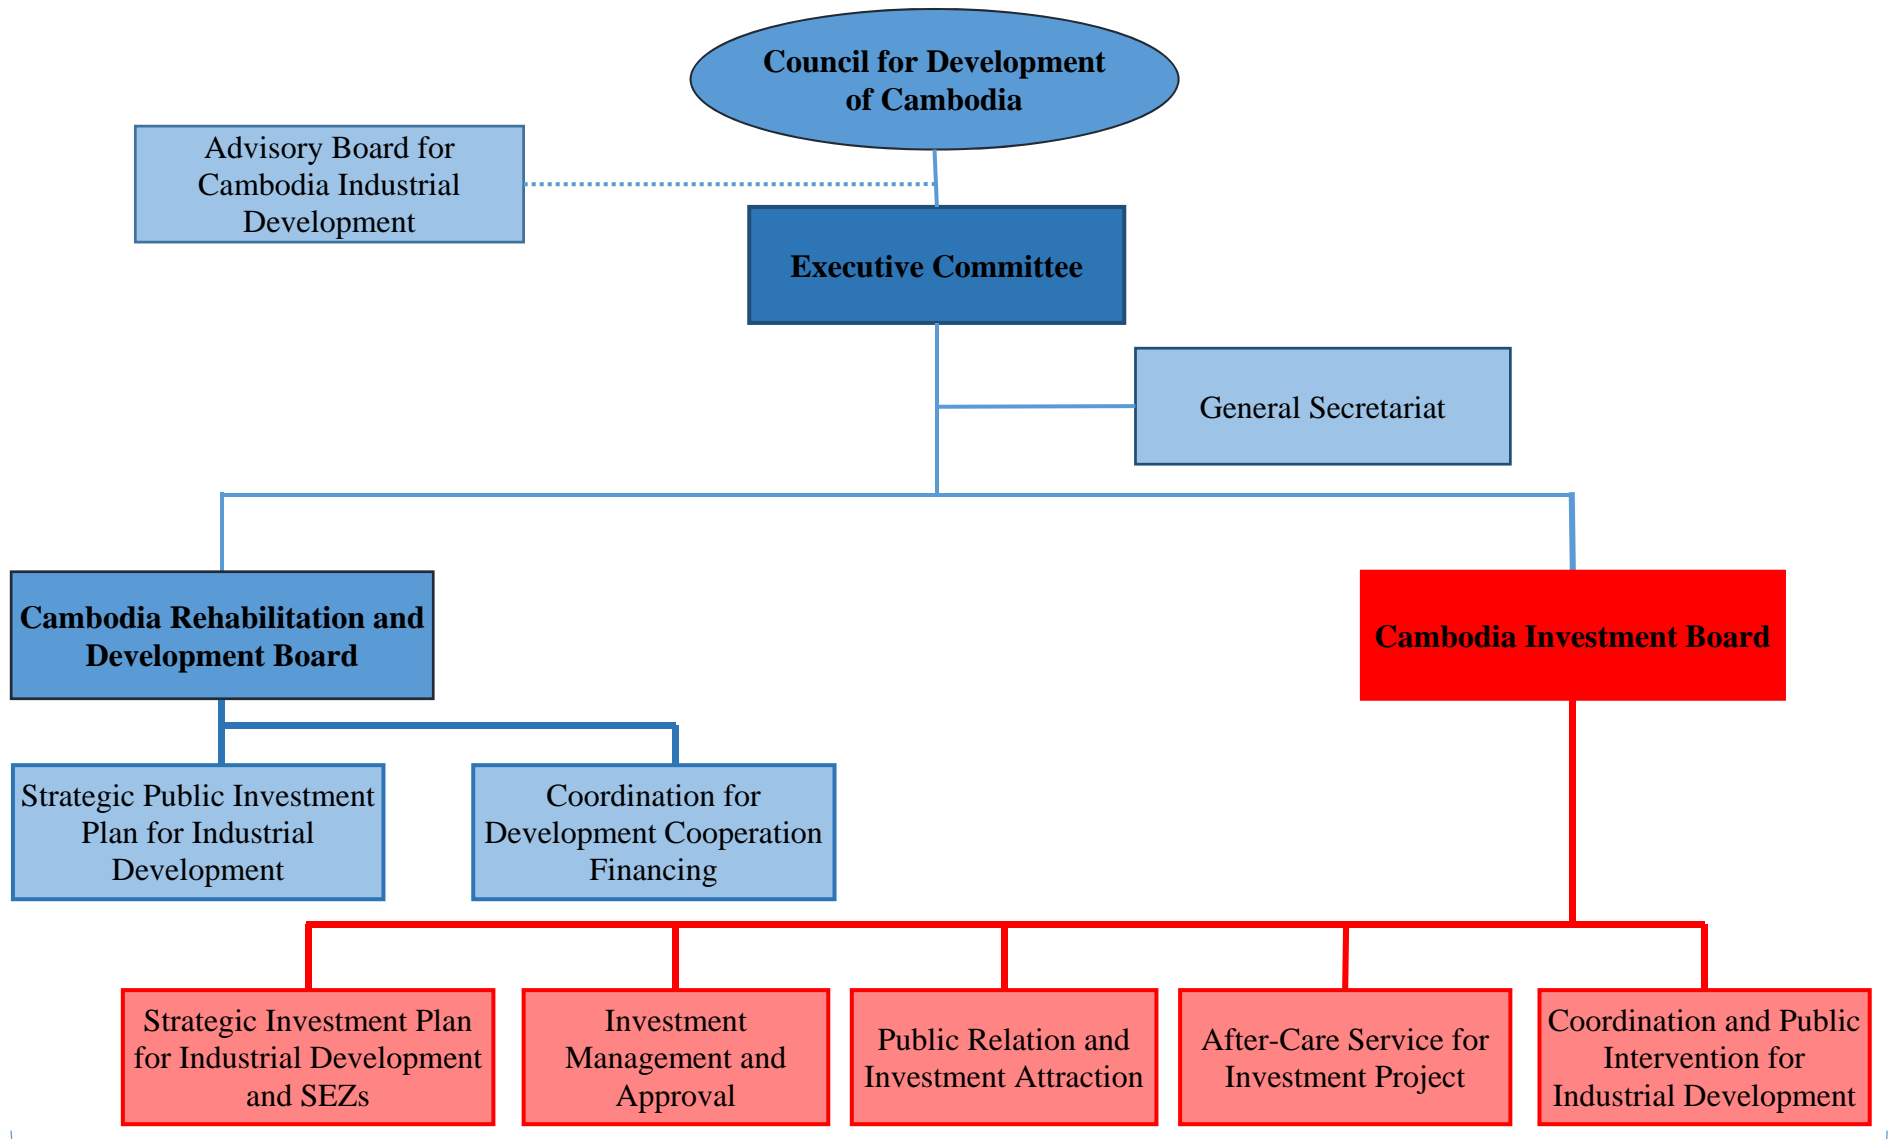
Council for Development of Cambodia

Advisory Board for Cambodia Industrial Development

Executive Committee

General Secretariat

Cambodia Rehabilitation and Development Board

Cambodia Investment Board

Strategic Public Investment Plan for Industrial Development

Coordination for Development Cooperation Financing

Strategic Investment Plan for Industrial Development and SEZs

Investment Management and Approval

Public Relation and Investment Attraction

After-Care Service for Investment Project

Coordination and Public Intervention for Industrial Development